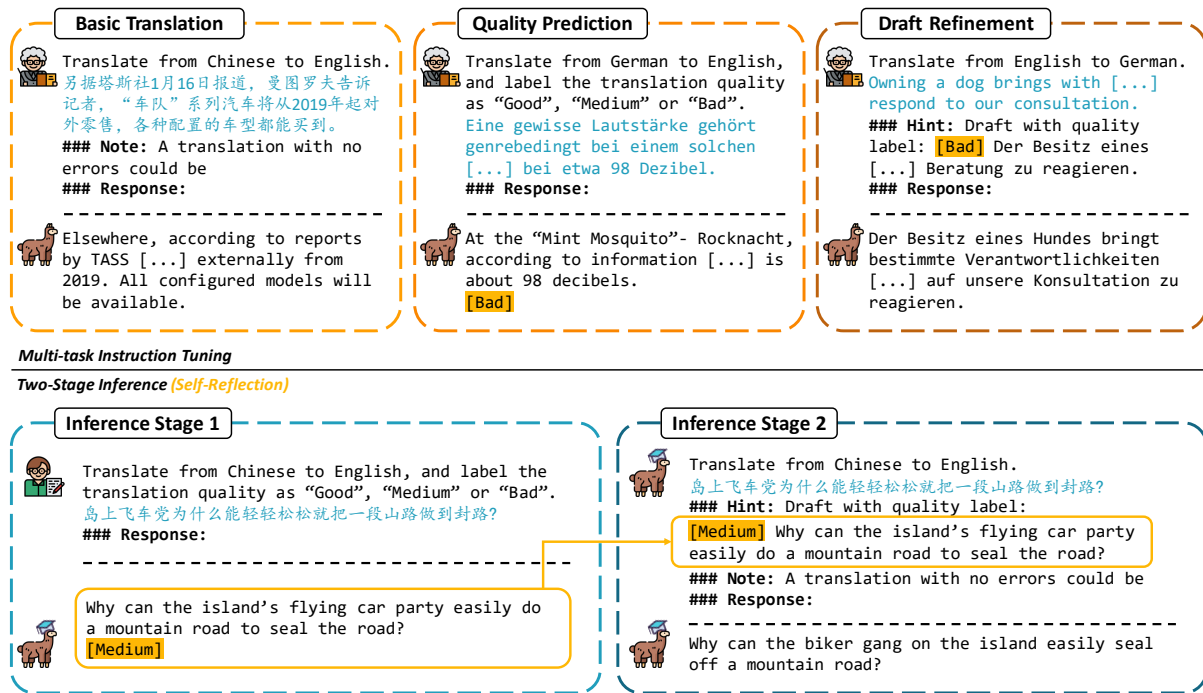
Basic Translation

Translate from Chinese to English.
另据塔斯社1月16日报道，曼图罗夫告诉记者，“车队”系列汽车将从2019年起对外零售，各种配置的车型都能买到。
### Note: A translation with no errors could be
### Response:

Elsewhere, according to reports by TASS [...] externally from 2019. All configured models will be available.

Quality Prediction

Translate from German to English, and label the translation quality as “Good”, “Medium” or “Bad”.
Eine gewisse Lautstärke gehört genrebedingt bei einem solchen [...] bei etwa 98 Dezibel.
### Response:

At the “Mint Mosquito”- Rocknacht, according to information [...] is about 98 decibels.
[Bad]

Draft Refinement

Translate from English to German.
Owning a dog brings with [...] respond to our consultation.
### Hint: Draft with quality label: [Bad] Der Besitz eines [...] Beratung zu reagieren.
### Response:

Der Besitz eines Hundes bringt bestimmte Verantwortlichkeiten [...] auf unsere Konsultation zu reagieren.

Multi-task Instruction Tuning

Two-Stage Inference (Self-Reflection)

Inference Stage 1

Translate from Chinese to English, and label the translation quality as “Good”, “Medium” or “Bad”.
岛上飞车党为什么能轻轻松松就把一段山路做到封路?
### Response:

Why can the island’s flying car party easily do a mountain road to seal the road?
[Medium]

Inference Stage 2

Translate from Chinese to English.
岛上飞车党为什么能轻轻松松就把一段山路做到封路?
### Hint: Draft with quality label:
[Medium] Why can the island’s flying car party easily do a mountain road to seal the road?
### Note: A translation with no errors could be
### Response:

Why can the biker gang on the island easily seal off a mountain road?